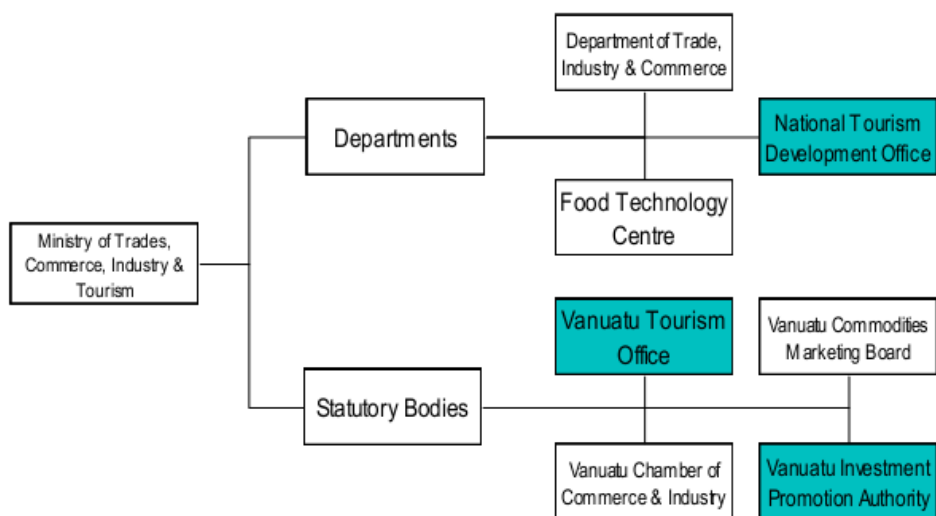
Ministry of Trades, Commerce, Industry & Tourism

Departments

Department of Trade, Industry & Commerce

National Tourism Development Office

Food Technology Centre

Statutory Bodies

Vanuatu Tourism Office

Vanuatu Commodities Marketing Board

Vanuatu Chamber of Commerce & Industry

Vanuatu Investment Promotion Authority